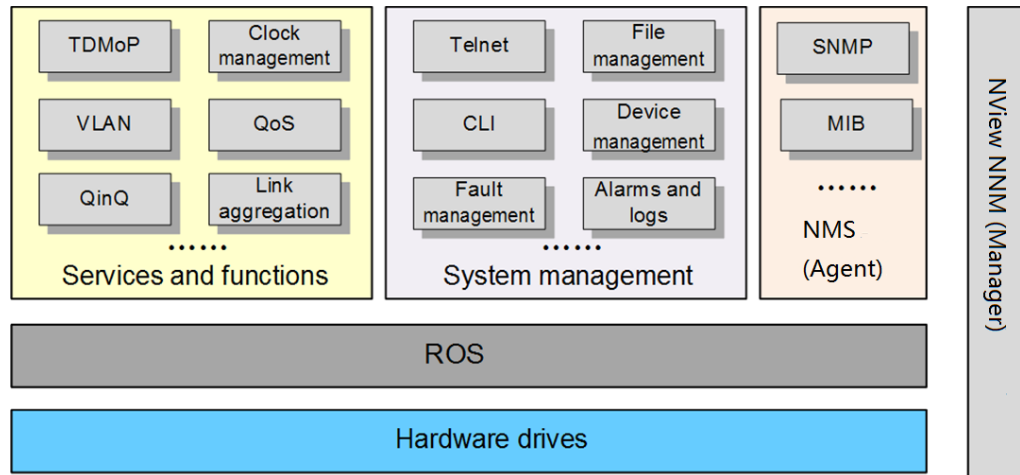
TDMoP

Clock management

VLAN

QoS

QinQ

Link aggregation

......

Services and functions

Telnet

File management

CLI

Device management

Fault management

Alarms and logs

......

System management

SNMP

MIB

......

NMS

(Agent)

NView NNM (Manager)

ROS

Hardware drives